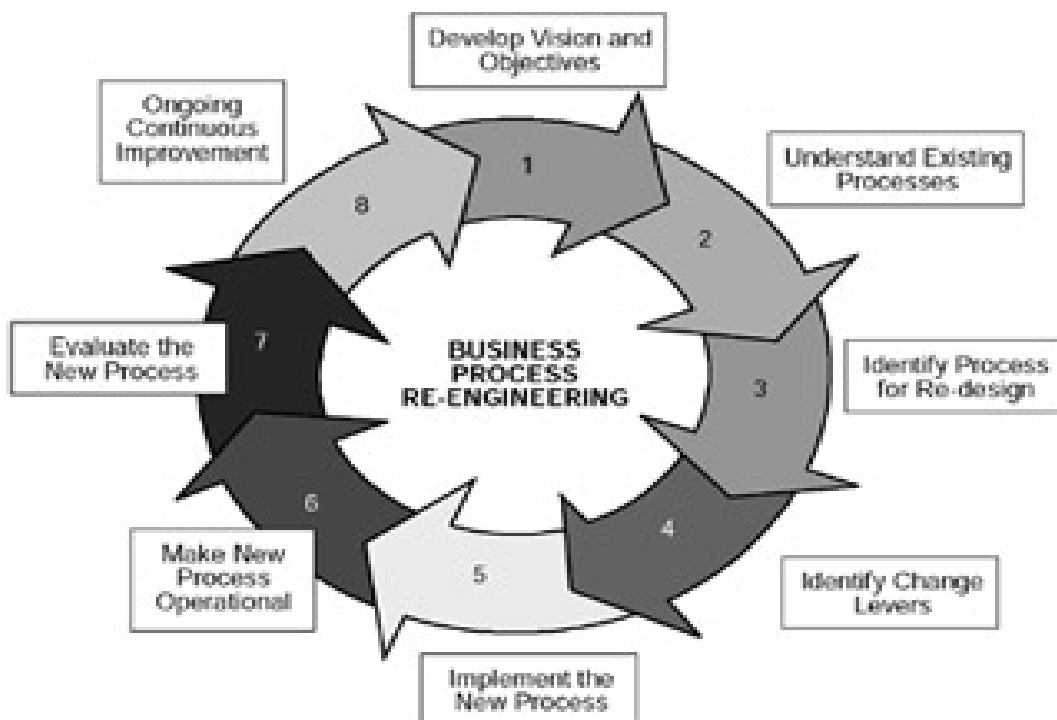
Develop Vision and Objectives

Ongoing Continuous Improvement

Understand Existing Processes

1

8

2

Evaluate the New Process

7

BUSINESS PROCESS RE-ENGINEERING

Identify Process for Re-design

3

6

4

5

Make New Process Operational

Identify Change Levers

Implement the New Process